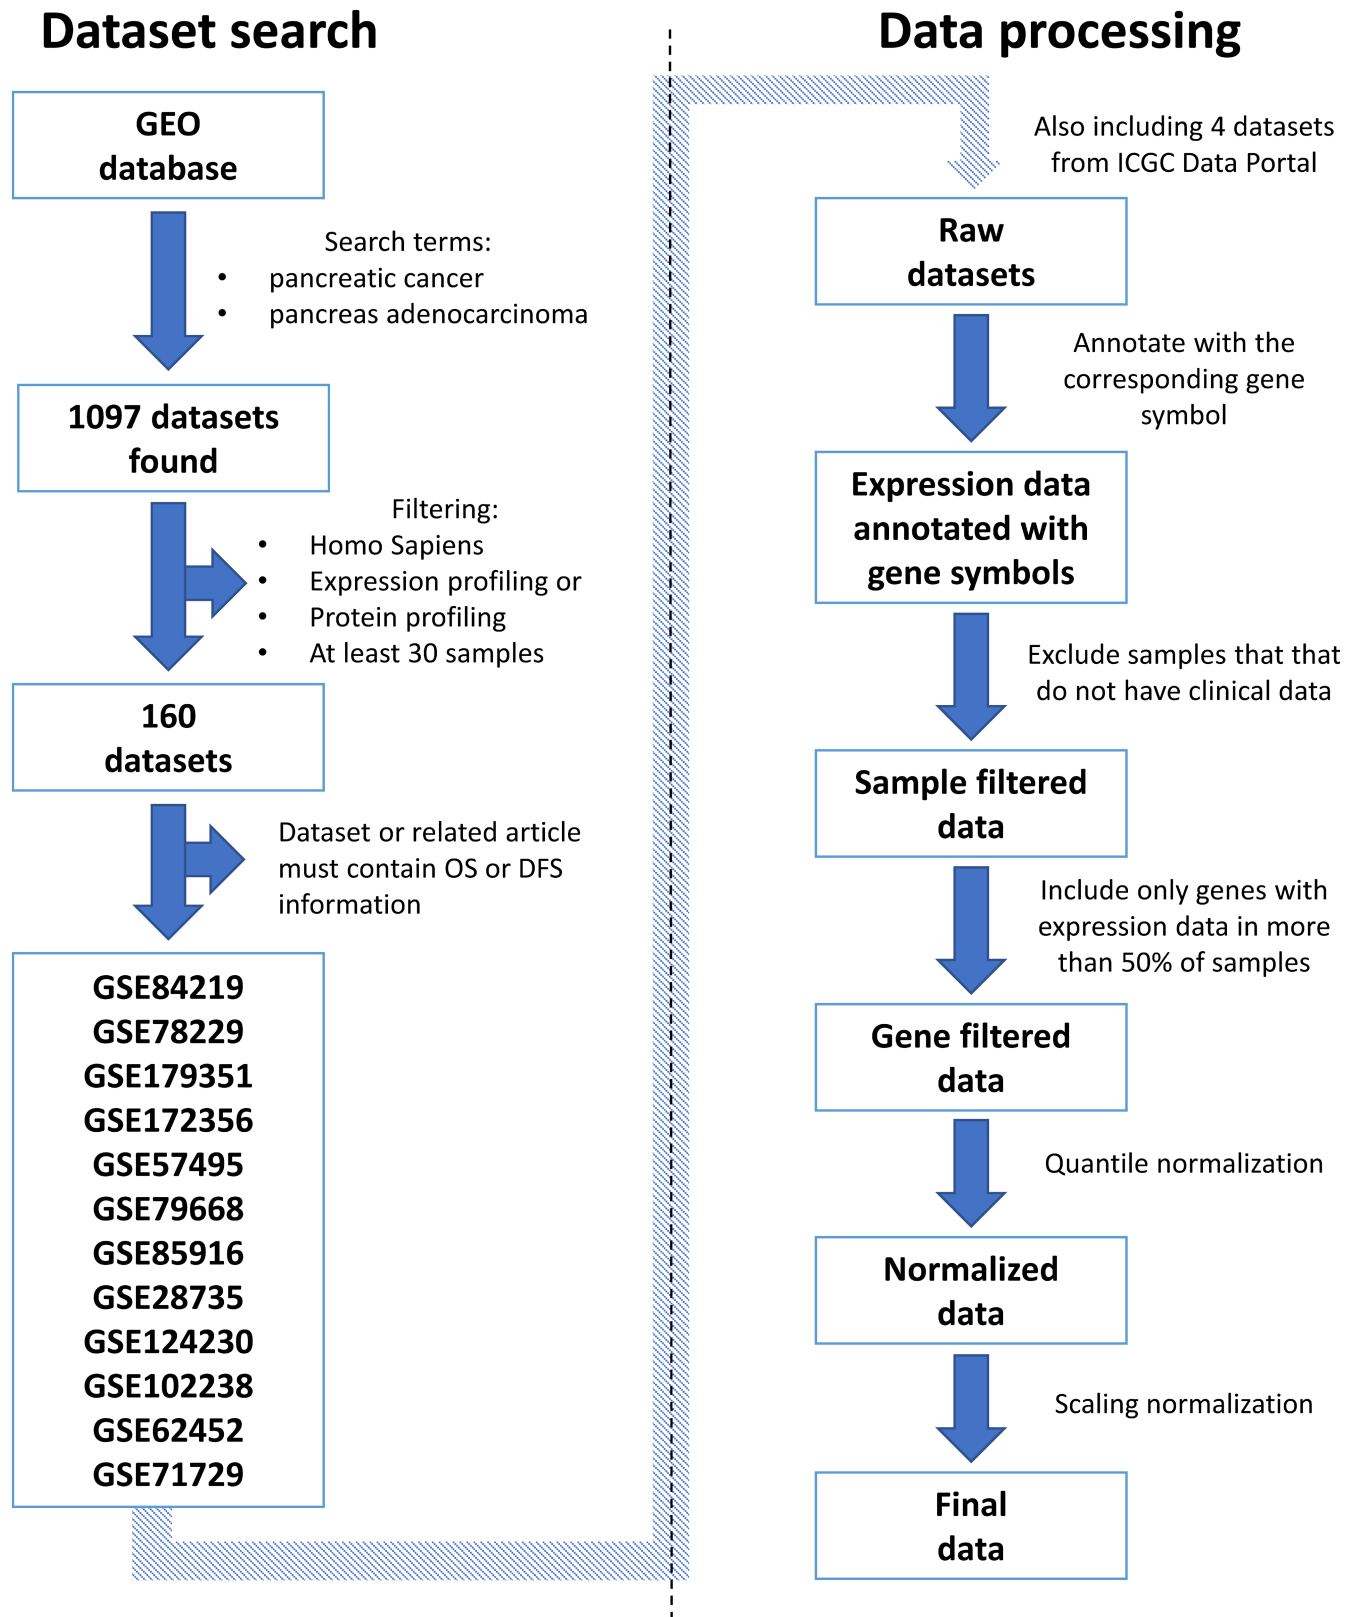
Dataset search

GEO database

Search terms:
• pancreatic cancer
• pancreas adenocarcinoma

1097 datasets found

Filtering:
• Homo Sapiens
• Expression profiling or
• Protein profiling
• At least 30 samples

160 datasets

Dataset or related article must contain OS or DFS information

GSE84219
GSE78229
GSE179351
GSE172356
GSE57495
GSE79668
GSE85916
GSE28735
GSE124230
GSE102238
GSE62452
GSE71729

Data processing

Also including 4 datasets from ICGC Data Portal

Raw datasets

Annotate with the corresponding gene symbol

Expression data annotated with gene symbols

Exclude samples that that do not have clinical data

Sample filtered data

Include only genes with expression data in more than 50% of samples

Gene filtered data

Quantile normalization

Normalized data

Scaling normalization

Final data